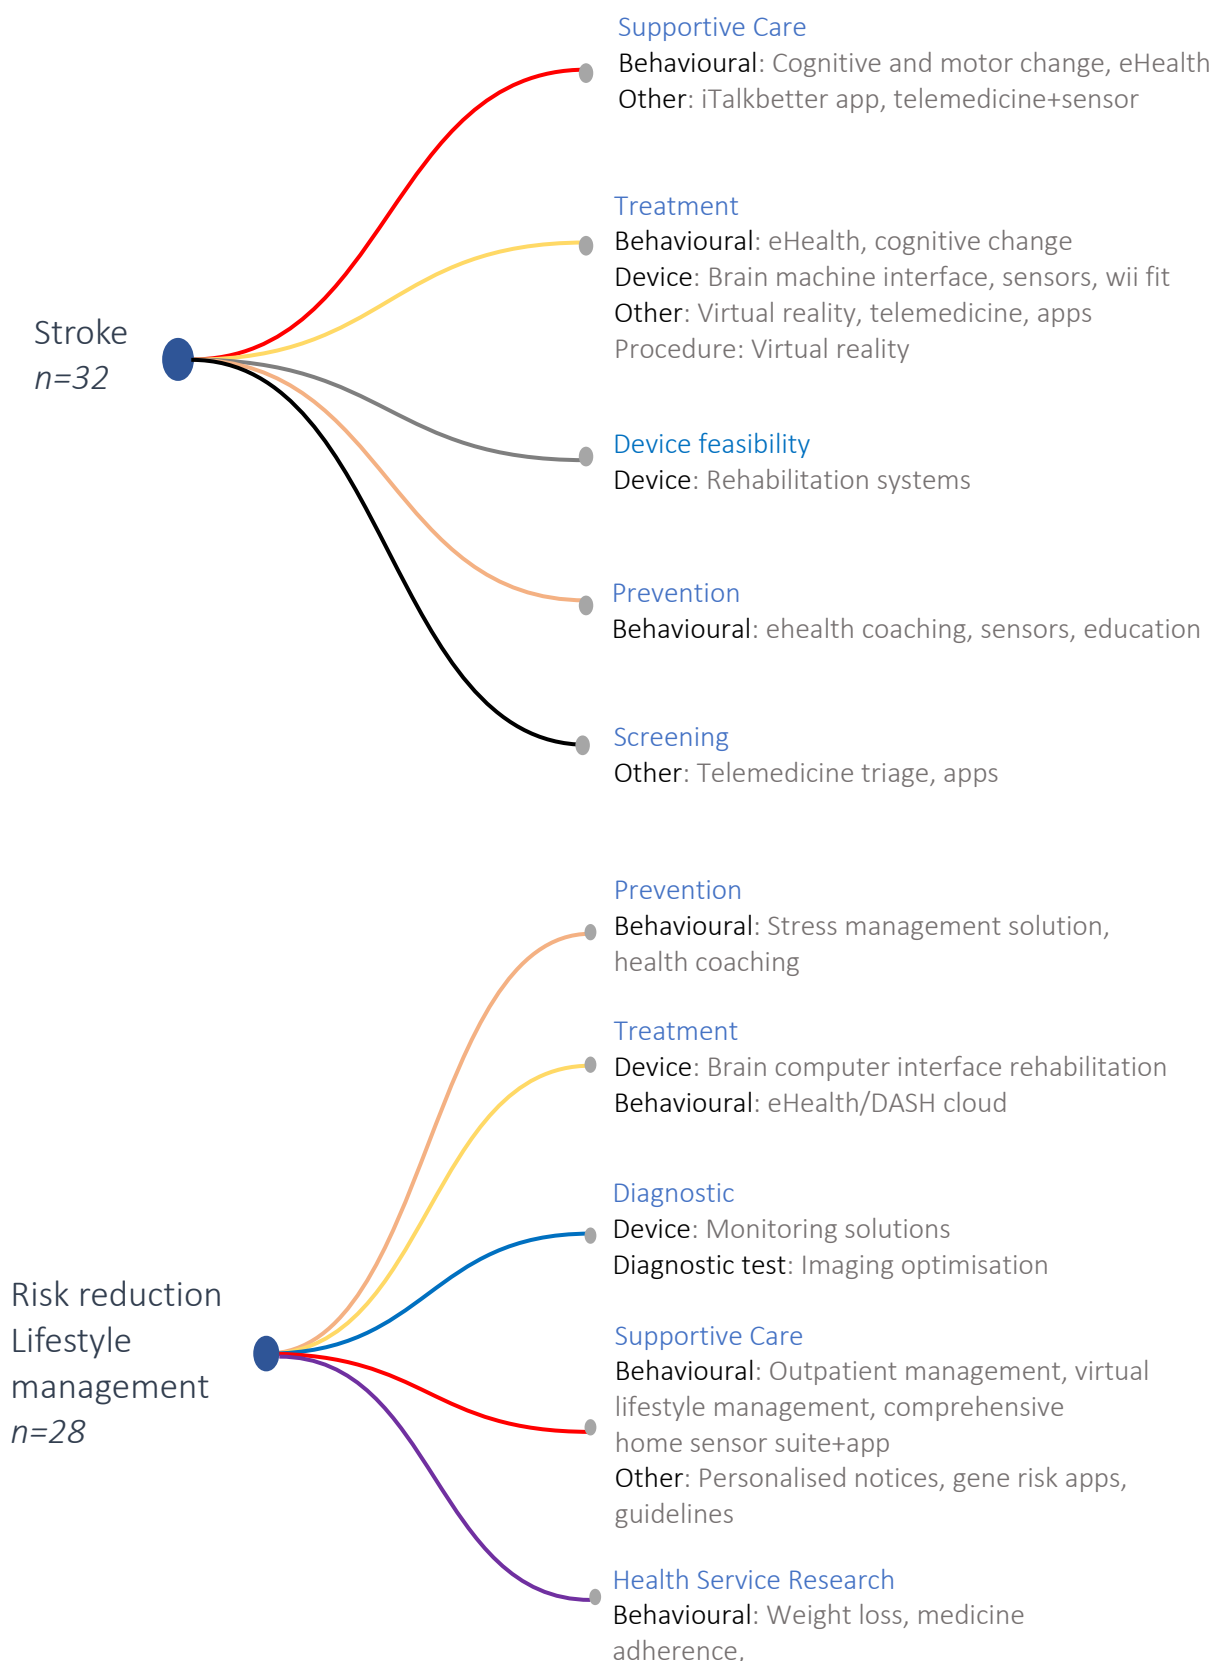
Stroke
n=32

Supportive Care
Behavioural: Cognitive and motor change, eHealth
Other: iTalkbetter app, telemedicine+sensor

Treatment
Behavioural: eHealth, cognitive change
Device: Brain machine interface, sensors, wii fit
Other: Virtual reality, telemedicine, apps
Procedure: Virtual reality

Device feasibility
Device: Rehabilitation systems

Prevention
Behavioural: ehealth coaching, sensors, education

Screening
Other: Telemedicine triage, apps

Risk reduction
Lifestyle
management
n=28

Prevention
Behavioural: Stress management solution, health coaching

Treatment
Device: Brain computer interface rehabilitation
Behavioural: eHealth/DASH cloud

Diagnostic
Device: Monitoring solutions
Diagnostic test: Imaging optimisation

Supportive Care
Behavioural: Outpatient management, virtual lifestyle management, comprehensive home sensor suite+app
Other: Personalised notices, gene risk apps, guidelines

Health Service Research
Behavioural: Weight loss, medicine adherence,